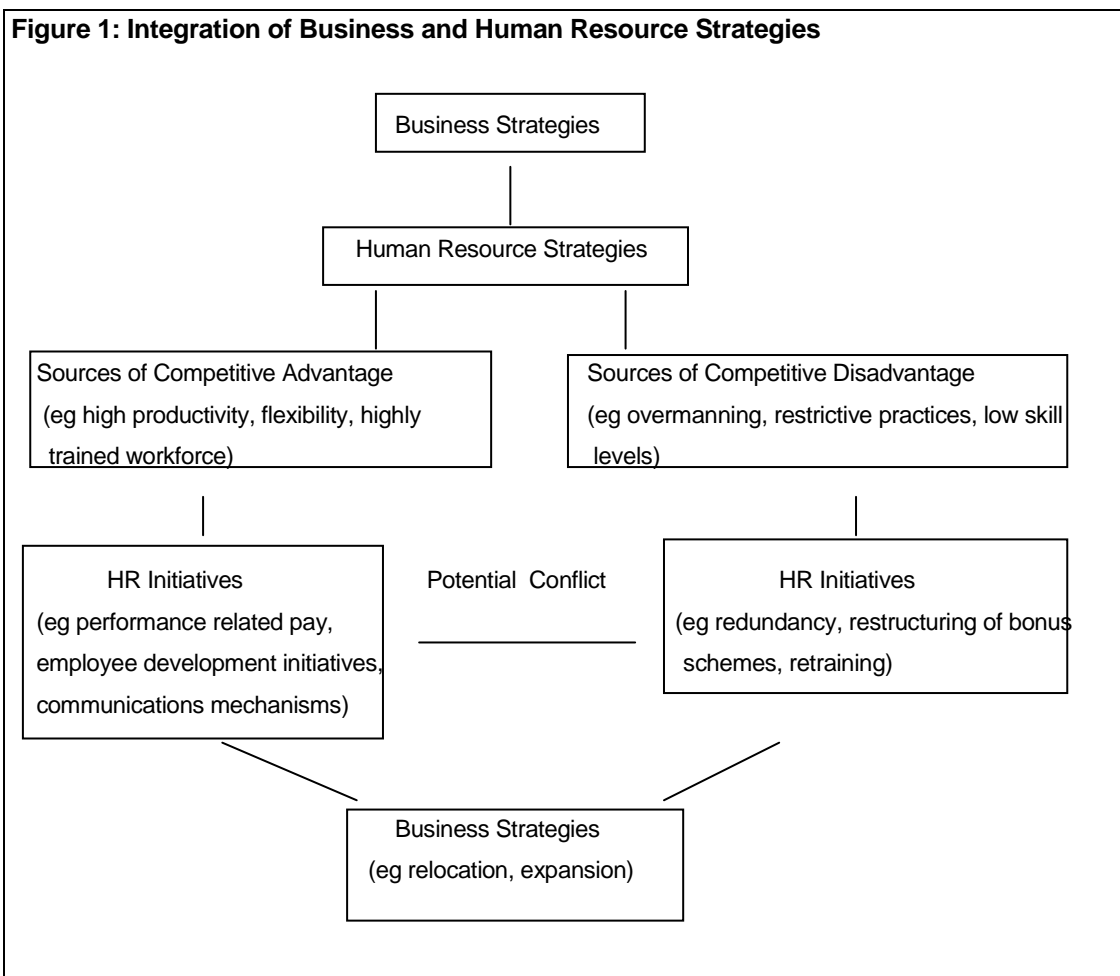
Figure 1: Integration of Business and Human Resource Strategies

Business Strategies

Human Resource Strategies

Sources of Competitive Advantage (eg high productivity, flexibility, highly trained workforce)

Sources of Competitive Disadvantage (eg overmanning, restrictive practices, low skill levels)

HR Initiatives (eg performance related pay, employee development initiatives, communications mechanisms)

Potential Conflict

HR Initiatives (eg redundancy, restructuring of bonus schemes, retraining)

Business Strategies (eg relocation, expansion)